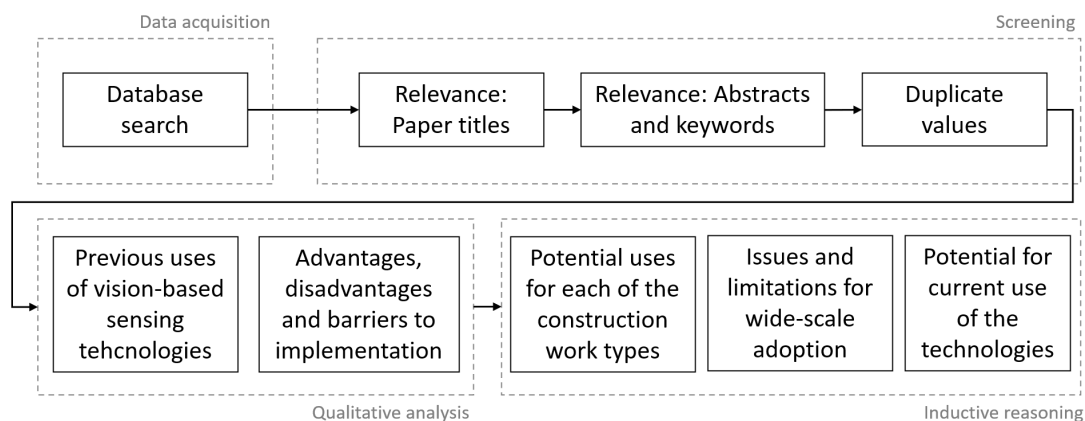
Data acquisition

Database search

Screening

Relevance: Paper titles

Relevance: Abstracts and keywords

Duplicate values

Previous uses of vision-based sensing tehcnologies

Advantages, disadvantages and barriers to implementation

Qualitative analysis

Potential uses for each of the construction work types

Issues and limitations for wide-scale adoption

Potential for current use of the technologies

Inductive reasoning